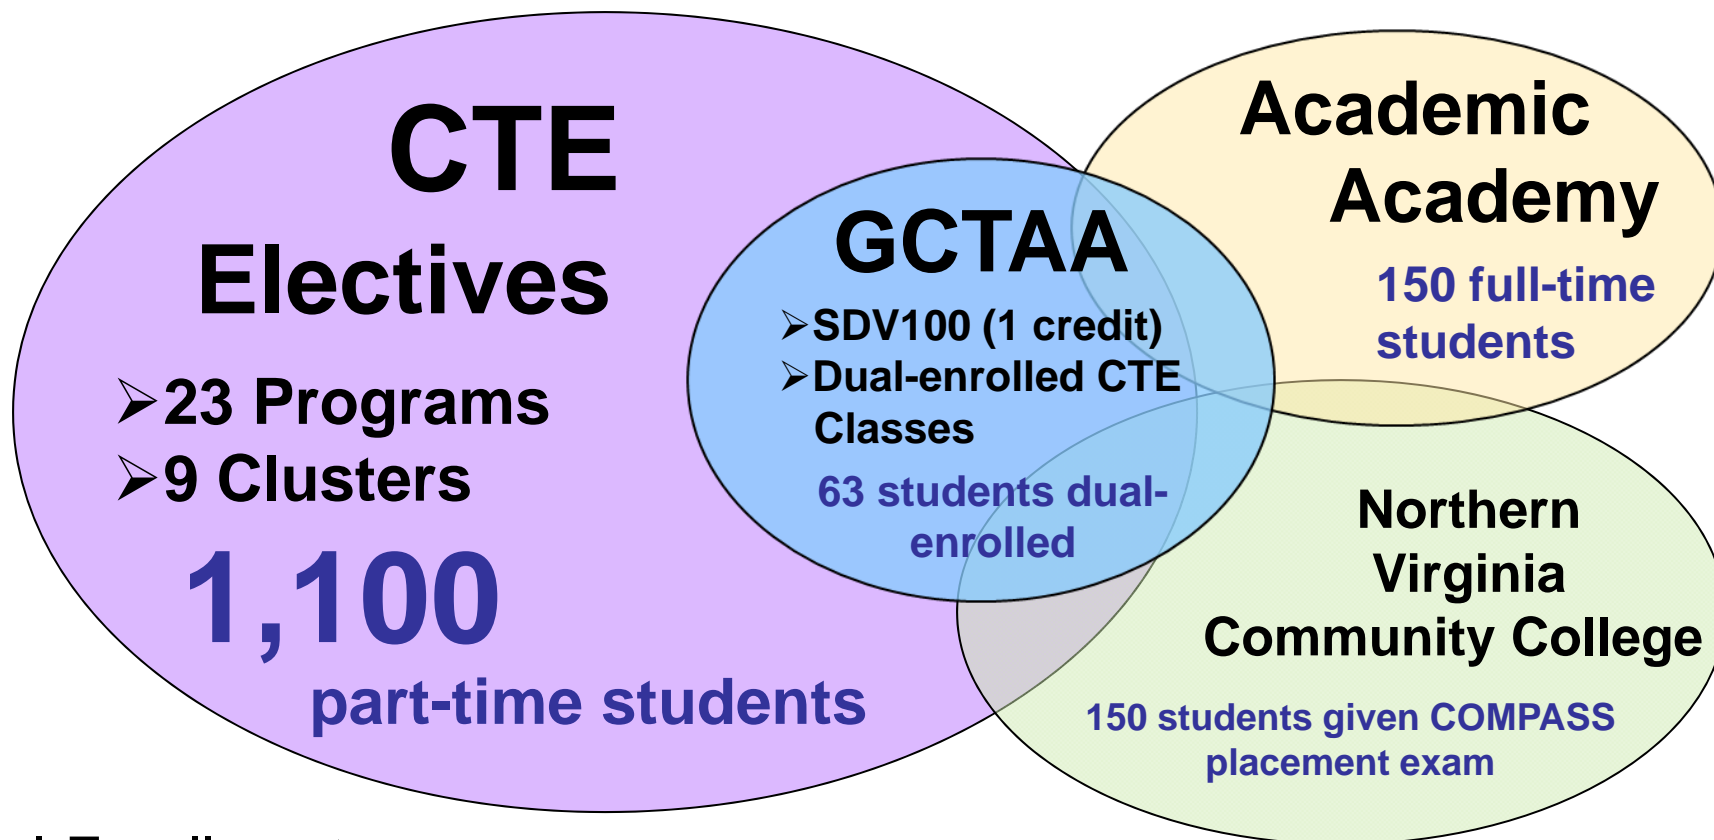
CTE
Electives

➢23 Programs
➢9 Clusters

1,100
part-time students

GCTAA
➢SDV100 (1 credit)
➢Dual-enrolled CTE Classes

63 students dual-enrolled

Academic Academy
150 full-time students

Northern Virginia Community College
150 students given COMPASS placement exam

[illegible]